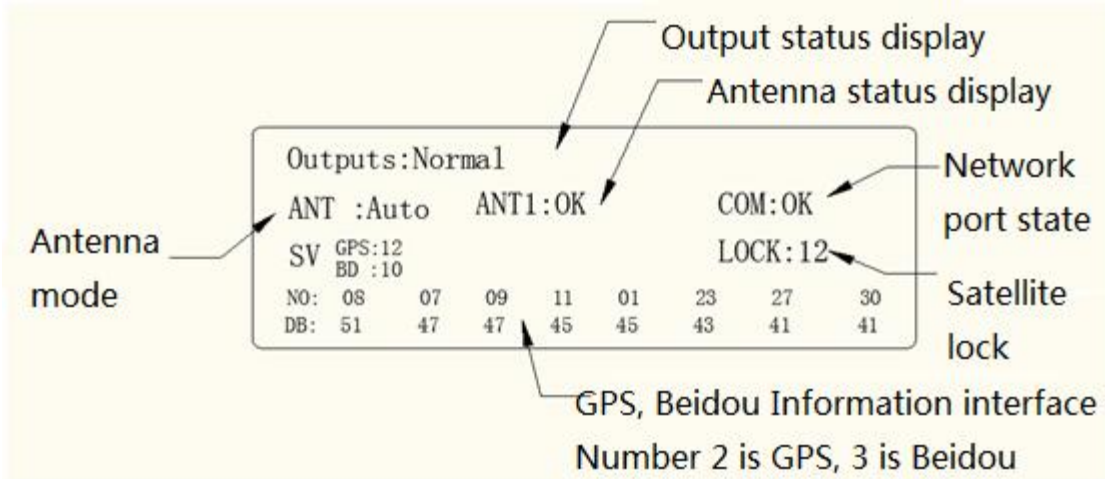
Output status display

Antenna status display

Outputs:Normal

ANT :Auto ANT1:OK COM:OK

Network port state

Antenna mode

SV GPS:12 BD :10

LOCK:12

Satellite lock

| NO: | 08 | 07 | 09 | 11 | 01 | 23 | 27 | 30 |
|---|---|---|---|---|---|---|---|---|
| DB: | 51 | 47 | 47 | 45 | 45 | 43 | 41 | 41 |

GPS, Beidou Information interface

Number 2 is GPS, 3 is Beidou